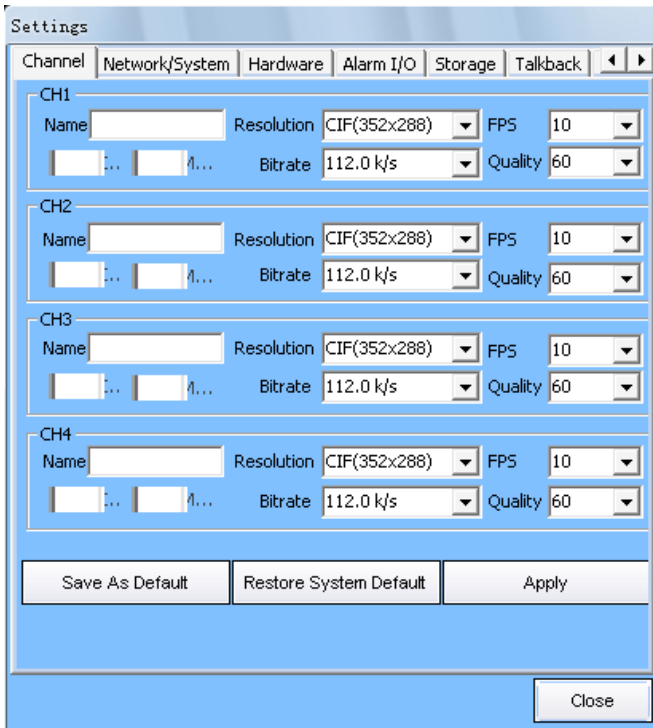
Settings

Channel | Network/System | Hardware | Alarm I/O | Storage | Talkback

CH1
Name
Resolution CIF(352x288)
FPS 10
C... M...
Bitrate 112.0 k/s
Quality 60

CH2
Name
Resolution CIF(352x288)
FPS 10
C... M...
Bitrate 112.0 k/s
Quality 60

CH3
Name
Resolution CIF(352x288)
FPS 10
C... M...
Bitrate 112.0 k/s
Quality 60

CH4
Name
Resolution CIF(352x288)
FPS 10
C... M...
Bitrate 112.0 k/s
Quality 60

Save As Default
Restore System Default
Apply

Close